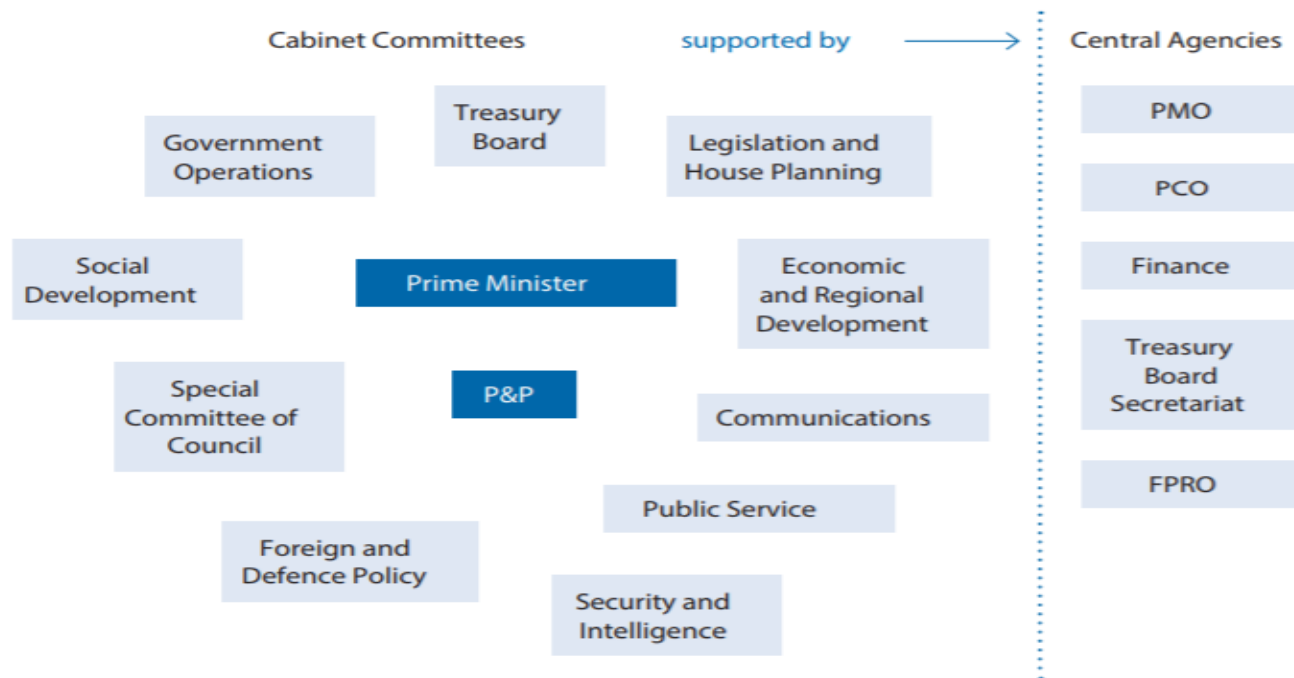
Cabinet Committees supported by

Central Agencies

Treasury Board

Government Operations

Legislation and House Planning

Social Development

Prime Minister

Economic and Regional Development

Special Committee of Council

P&P

Communications

Public Service

Foreign and Defence Policy

Security and Intelligence

PMO

PCO

Finance

Treasury Board Secretariat

FPRO